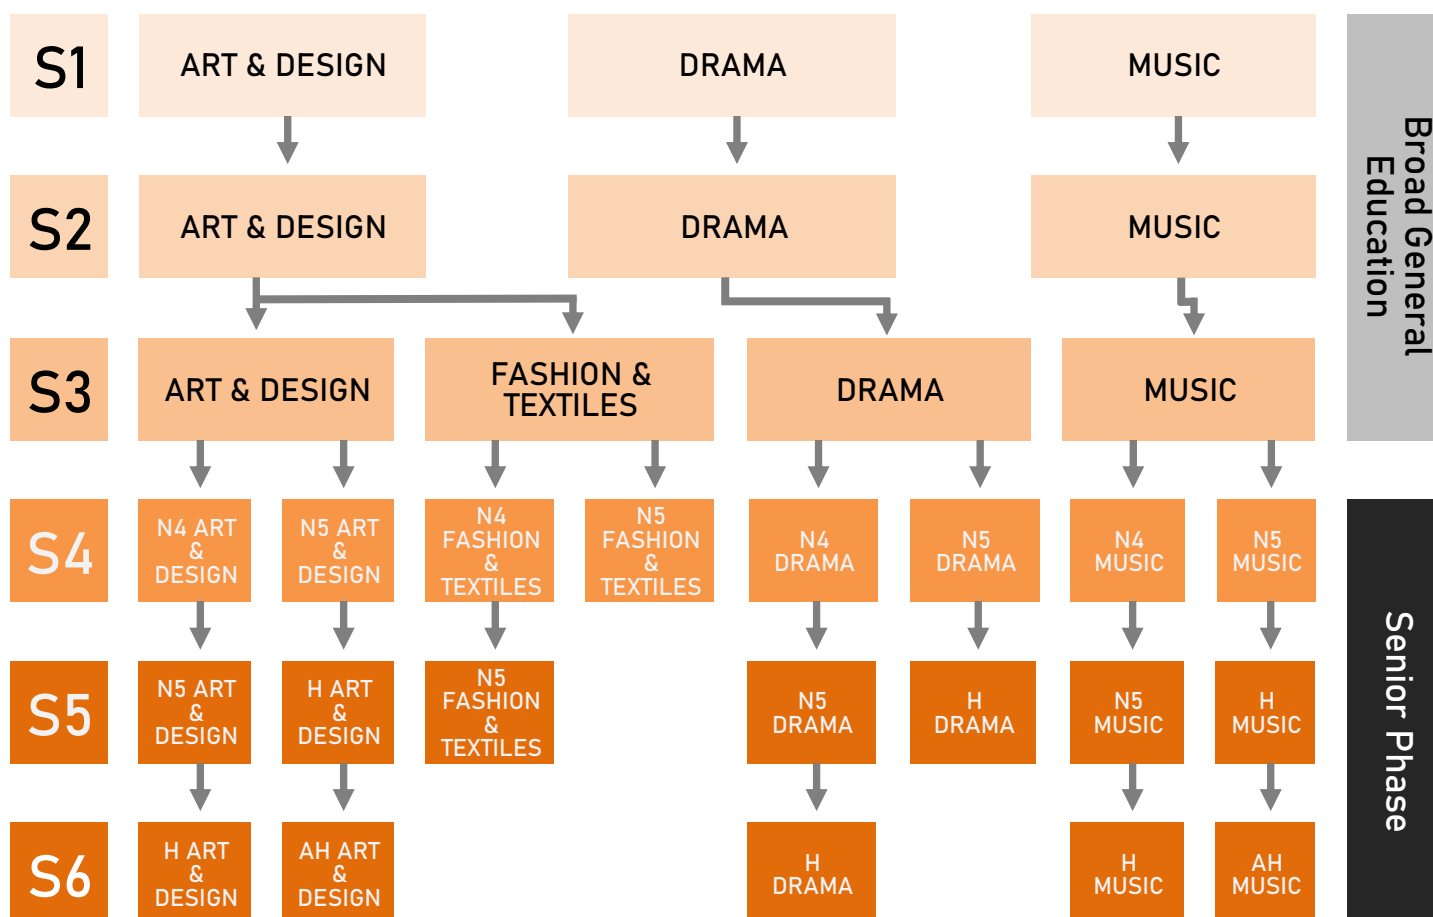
S1
ART & DESIGN
DRAMA
MUSIC

S2
ART & DESIGN
DRAMA
MUSIC

Broad General Education

S3
ART & DESIGN
FASHION & TEXTILES
DRAMA
MUSIC

S4
N4 ART & DESIGN
N5 ART & DESIGN
N4 FASHION & TEXTILES
N5 FASHION & TEXTILES
N4 DRAMA
N5 DRAMA
N4 MUSIC
N5 MUSIC

S5
N5 ART & DESIGN
H ART & DESIGN
N5 FASHION & TEXTILES
N5 DRAMA
H DRAMA
N5 MUSIC
H MUSIC

S6
H ART & DESIGN
AH ART & DESIGN
H DRAMA
H MUSIC
AH MUSIC

Senior Phase